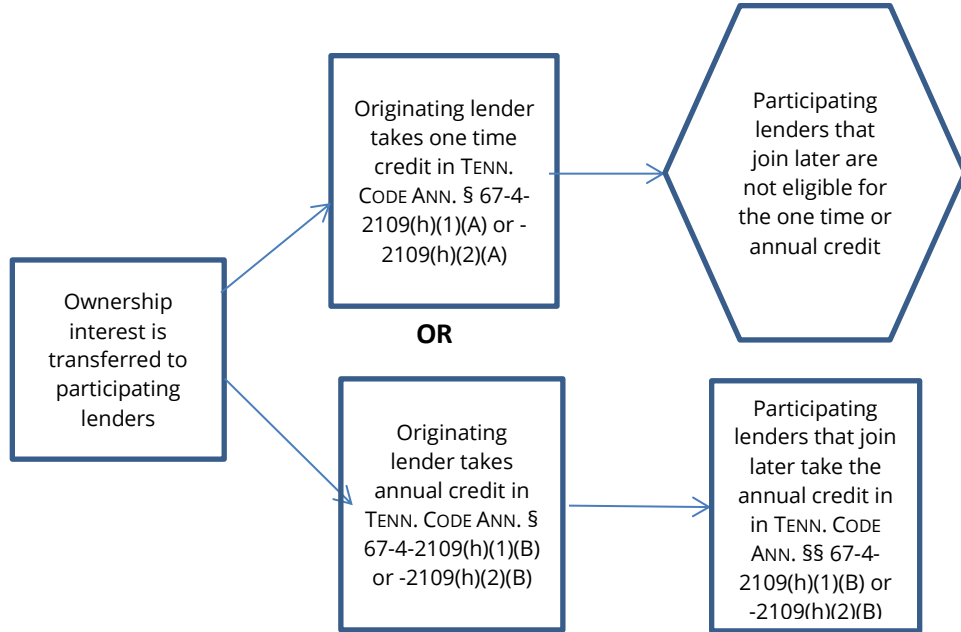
Ownership interest is transferred to participating lenders

Originating lender takes one time credit in TENN. CODE ANN. § 67-4-2109(h)(1)(A) or -2109(h)(2)(A)

Participating lenders that join later are not eligible for the one time or annual credit

OR

Originating lender takes annual credit in TENN. CODE ANN. § 67-4-2109(h)(1)(B) or -2109(h)(2)(B)

Participating lenders that join later take the annual credit in in TENN. CODE ANN. §§ 67-4-2109(h)(1)(B) or -2109(h)(2)(B)